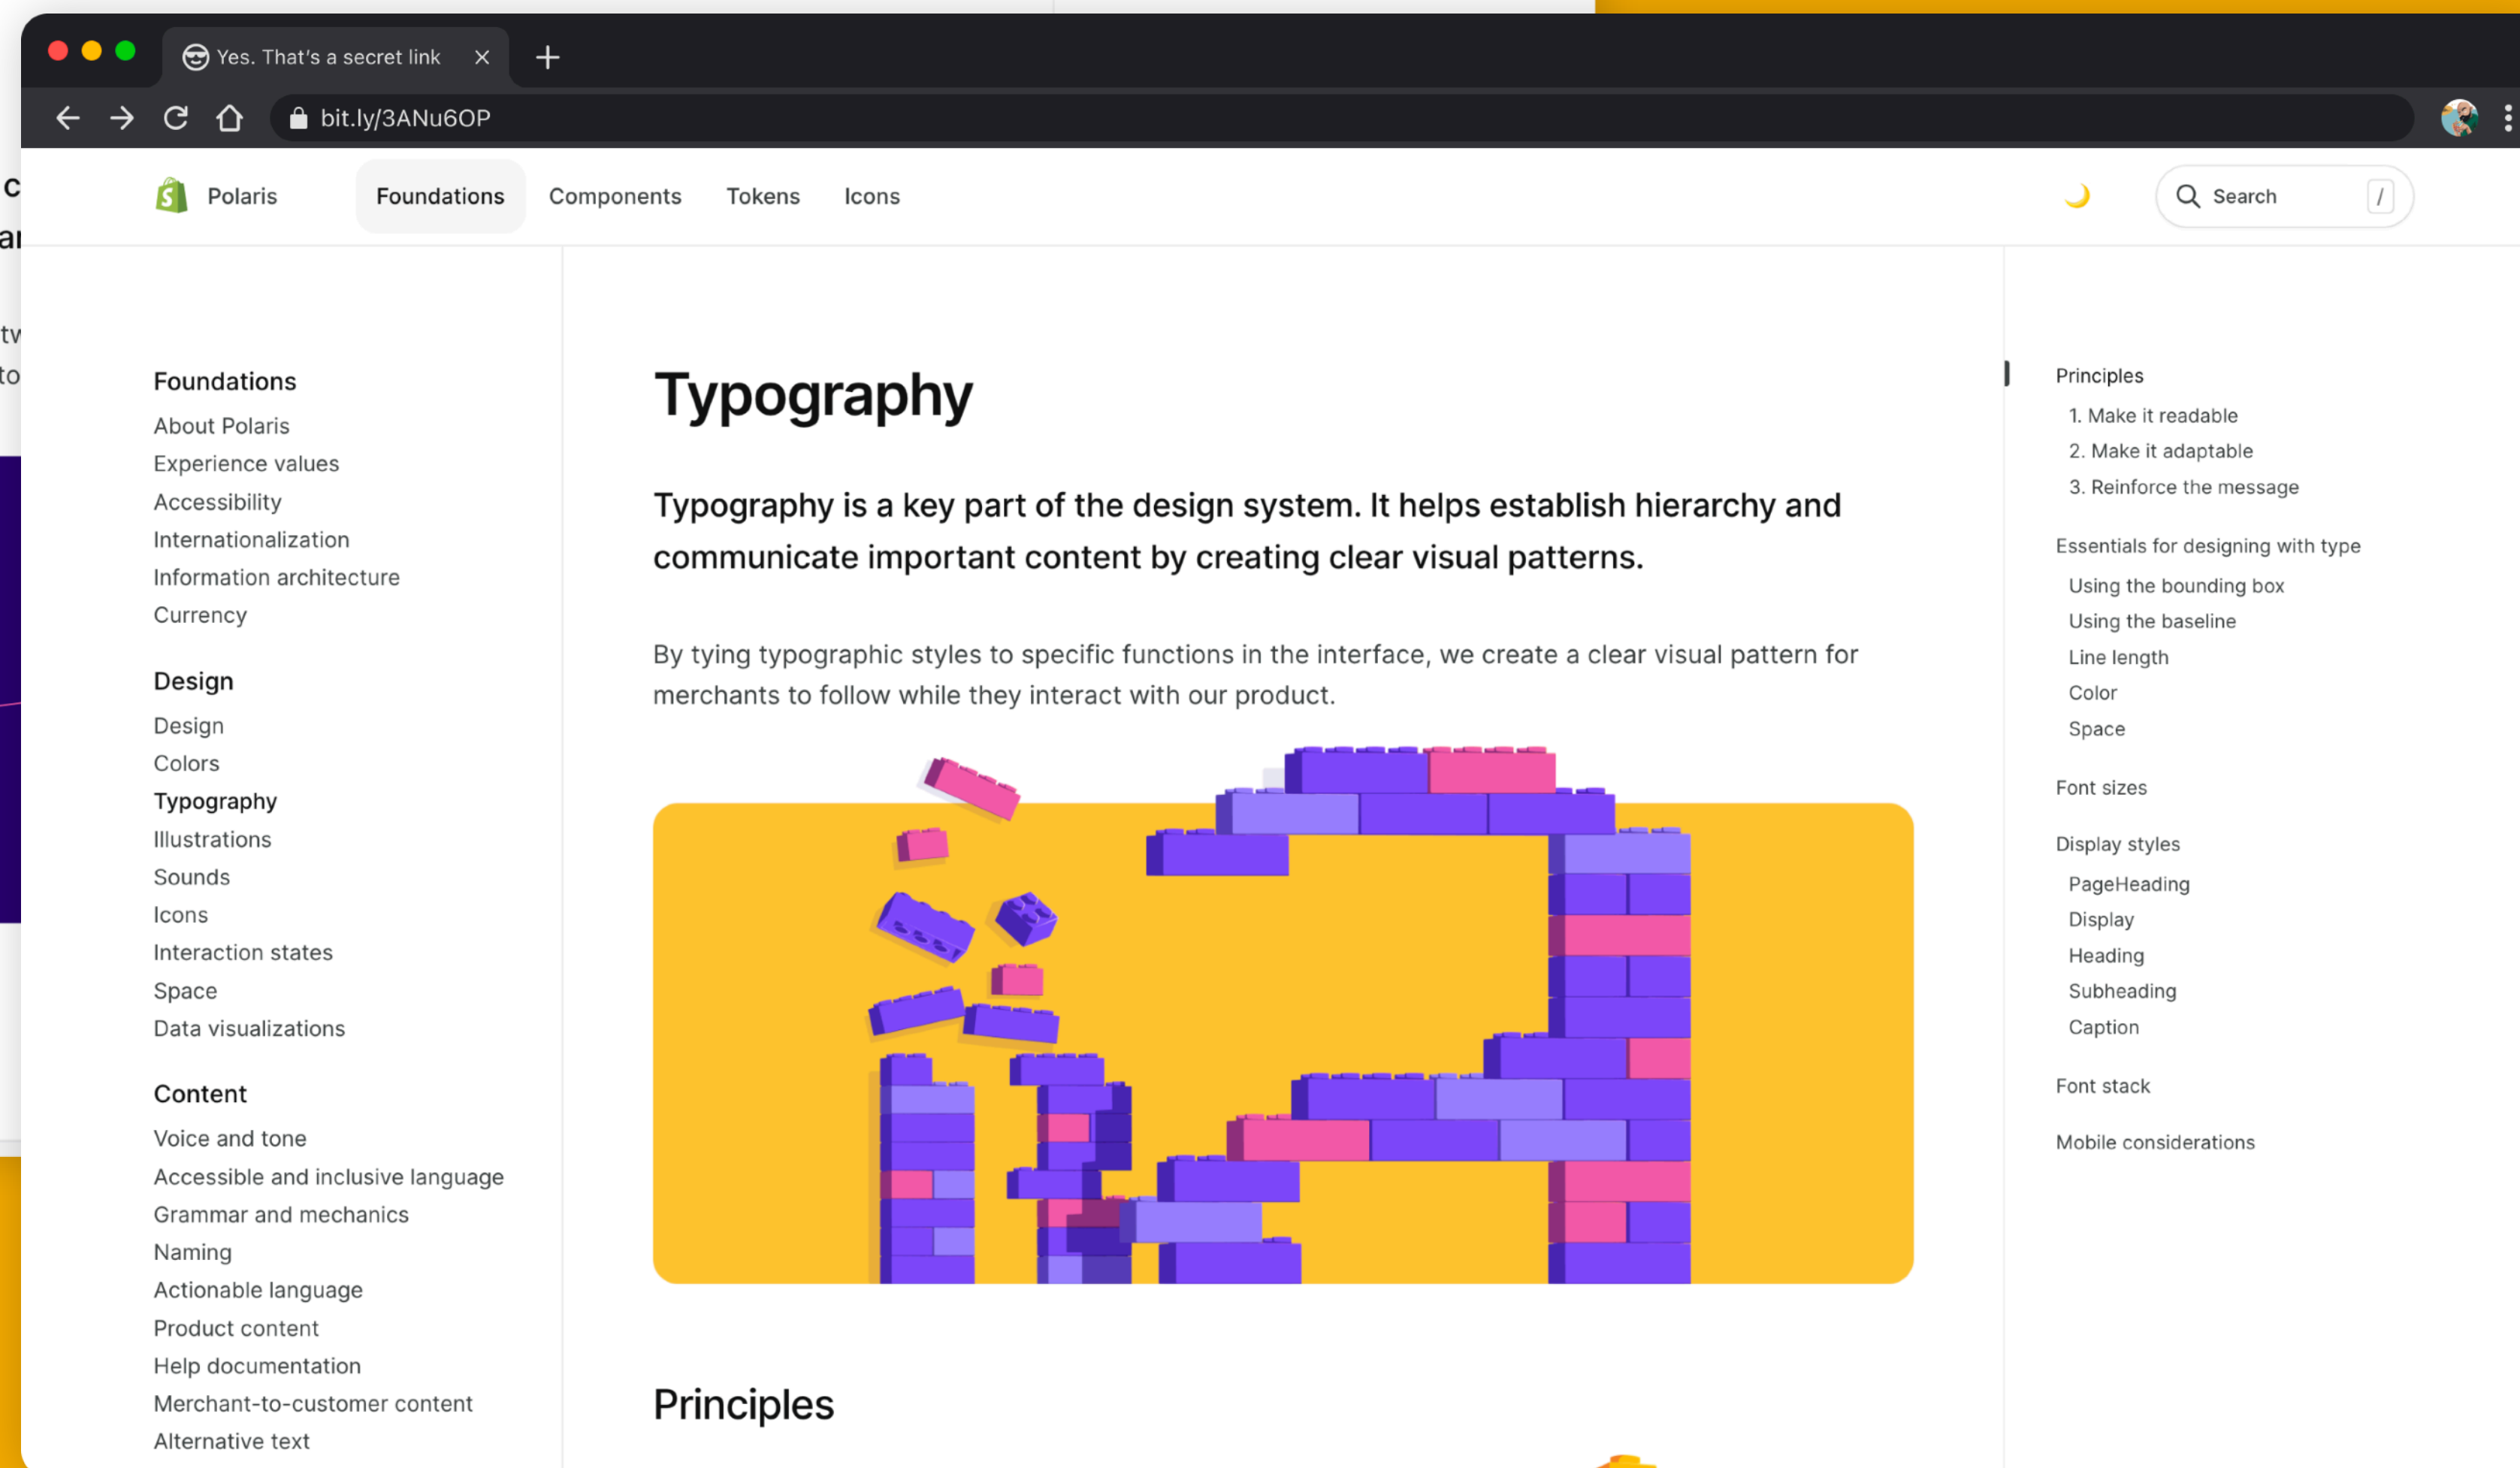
Yes. That's a secret link ×

bit.ly/3ANu6OP

Polaris Foundations Components Tokens Icons

Search /

Foundations
About Polaris
Experience values
Accessibility
Internationalization
Information architecture
Currency

Design
Design
Colors
Typography
Illustrations
Sounds
Icons
Interaction states
Space
Data visualizations

Content
Voice and tone
Accessible and inclusive language
Grammar and mechanics
Naming
Actionable language
Product content
Help documentation
Merchant-to-customer content
Alternative text

Typography

Typography is a key part of the design system. It helps establish hierarchy and communicate important content by creating clear visual patterns.

By tying typographic styles to specific functions in the interface, we create a clear visual pattern for merchants to follow while they interact with our product.

Principles

Principles
1. Make it readable
2. Make it adaptable
3. Reinforce the message

Essentials for designing with type
Using the bounding box
Using the baseline
Line length
Color
Space

Font sizes

Display styles
PageHeading
Display
Heading
Subheading
Caption

Font stack

Mobile considerations